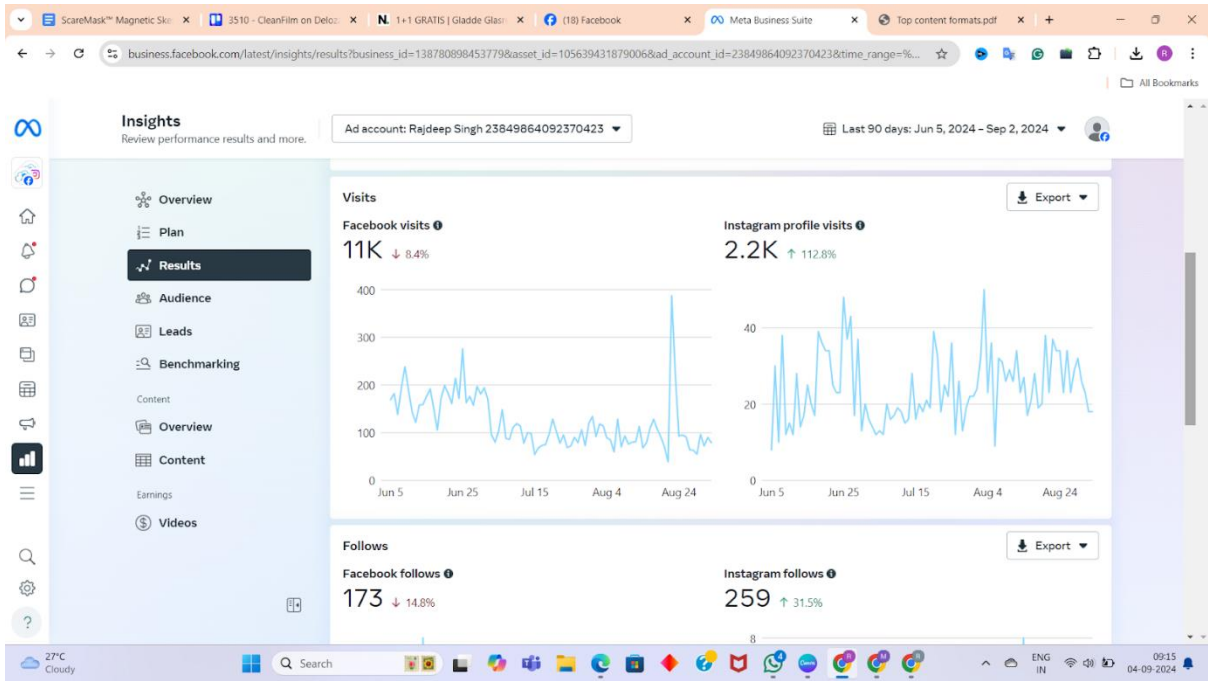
ScareMask™ Magnetic Ska ×
3510 - CleanFilm on Deloz ×
N. 1+1 GRATIS | Gladde Glas ×
(18) Facebook ×
Meta Business Suite ×
Top content formats.pdf ×
+

business.facebook.com/latest/insights/results?business_id=138780898453779&asset_id=105639431879006&ad_account_id=23849864092370423&time_range=%...

All Bookmarks

Insights
Review performance results and more.

Ad account: Rajdeep Singh 23849864092370423

Last 90 days: Jun 5, 2024 – Sep 2, 2024

Overview
Plan
Results
Audience
Leads
Benchmarking
Content
Overview
Content
Earnings
Videos

Visits
Export

Facebook visits
11K ↓ 8.4%

400
300
200
100
0
Jun 5 Jun 25 Jul 15 Aug 4 Aug 24

Instagram profile visits
2.2K ↑ 112.8%

40
20
0
Jun 5 Jun 25 Jul 15 Aug 4 Aug 24

Follows
Export

Facebook follows
173 ↓ 14.8%

Instagram follows
259 ↑ 31.5%

8

27°C
Cloudy

Search

ENG
IN

09:15
04-09-2024